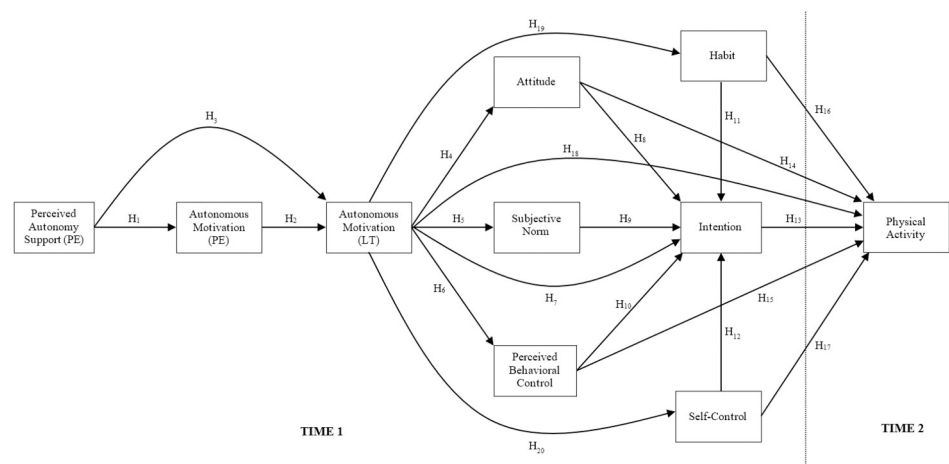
$H_{19}$

Habit

Attitude

$H_3$

$H_{11}$

$H_{16}$

$H_4$

$H_8$

$H_{18}$

$H_{14}$

Perceived Autonomy Support (PE)

$H_1$

Autonomous Motivation (PE)

$H_2$

Autonomous Motivation (LT)

$H_5$

Subjective Norm

$H_9$

Intention

$H_{13}$

Physical Activity

$H_6$

$H_7$

$H_{10}$

$H_{15}$

$H_{12}$

Perceived Behavioral Control

$H_{17}$

Self-Control

TIME 1

$H_{20}$

TIME 2